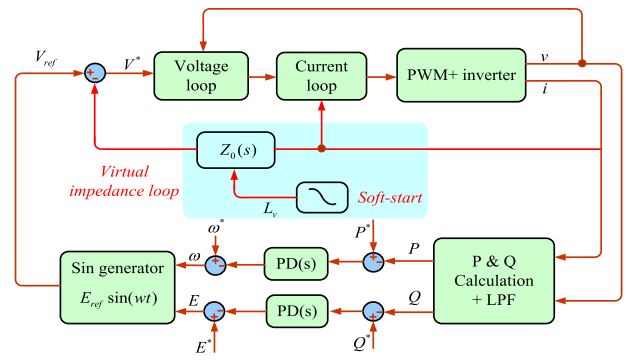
$V_{ref}$

+ −

$V^*$

Voltage loop

Current loop

PWM+ inverter

$v$

$i$

$Z_0(s)$

Virtual impedance loop

$L_v$

Soft-start

$\omega^*$

+ −

$P^*$

+ −

$P$

Sin generator

$E_{ref}\sin(wt)$

$\omega$

PD(s)

P & Q Calculation + LPF

$E$

+ +

PD(s)

+ −

$Q$

$E^*$

$Q^*$